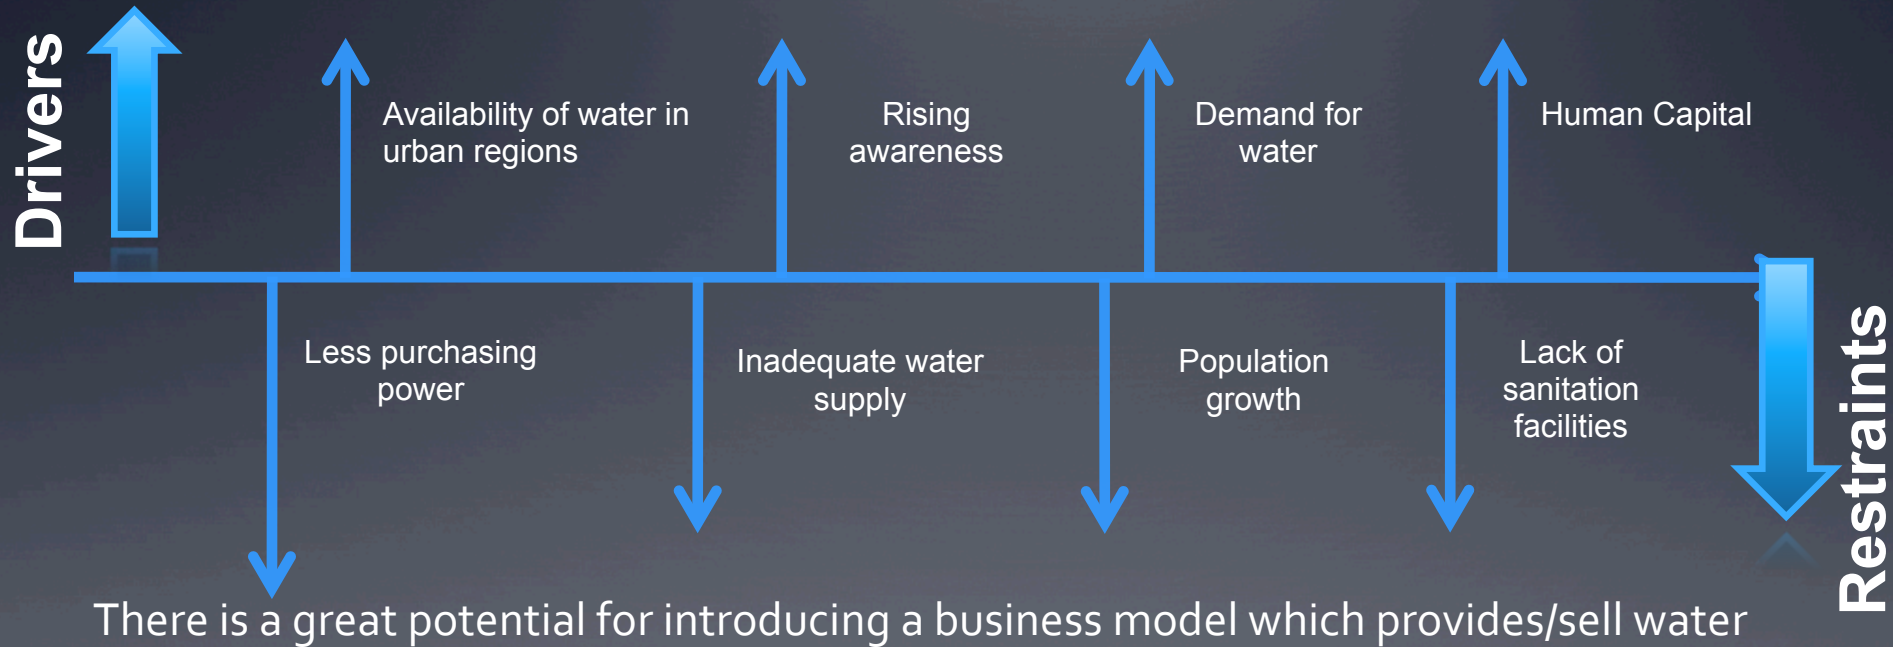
Drivers

Availability of water in urban regions

Rising awareness

Demand for water

Human Capital

Less purchasing power

Inadequate water supply

Population growth

Lack of sanitation facilities

Restraints

There is a great potential for introducing a business model which provides/sell water